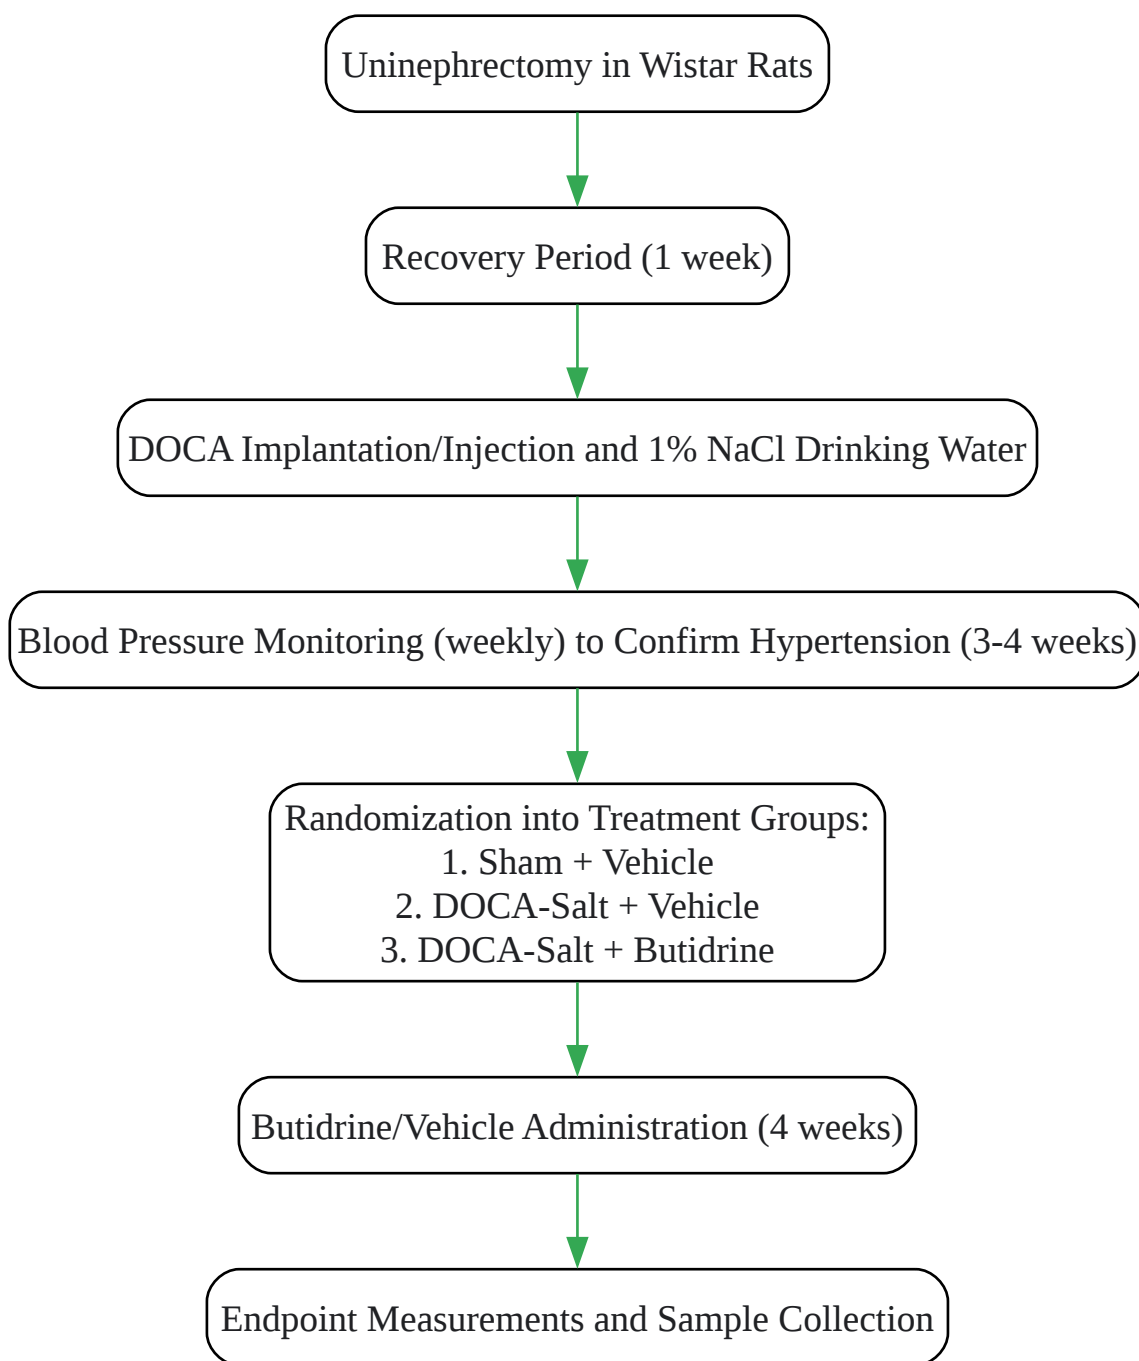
Uninephrectomy in Wistar Rats

Recovery Period (1 week)

DOCA Implantation/Injection and 1% NaCl Drinking Water

Blood Pressure Monitoring (weekly) to Confirm Hypertension (3-4 weeks)

Randomization into Treatment Groups:
1. Sham + Vehicle
2. DOCA-Salt + Vehicle
3. DOCA-Salt + Butidrine

Butidrine/Vehicle Administration (4 weeks)

Endpoint Measurements and Sample Collection